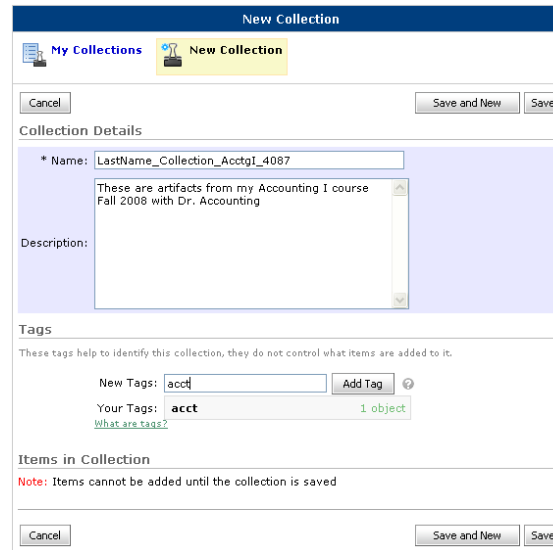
New Collection

My Collections

New Collection

Cancel

Save and New

Save

Collection Details

* Name: LastName_Collection_AcctgI_4087

Description: These are artifacts from my Accounting I course Fall 2008 with Dr. Accounting

Tags

These tags help to identify this collection, they do not control what items are added to it.

New Tags: acct

Add Tag

Your Tags: acct

1 object

What are tags?

Items in Collection

Note: Items cannot be added until the collection is saved

Cancel

Save and New

Save